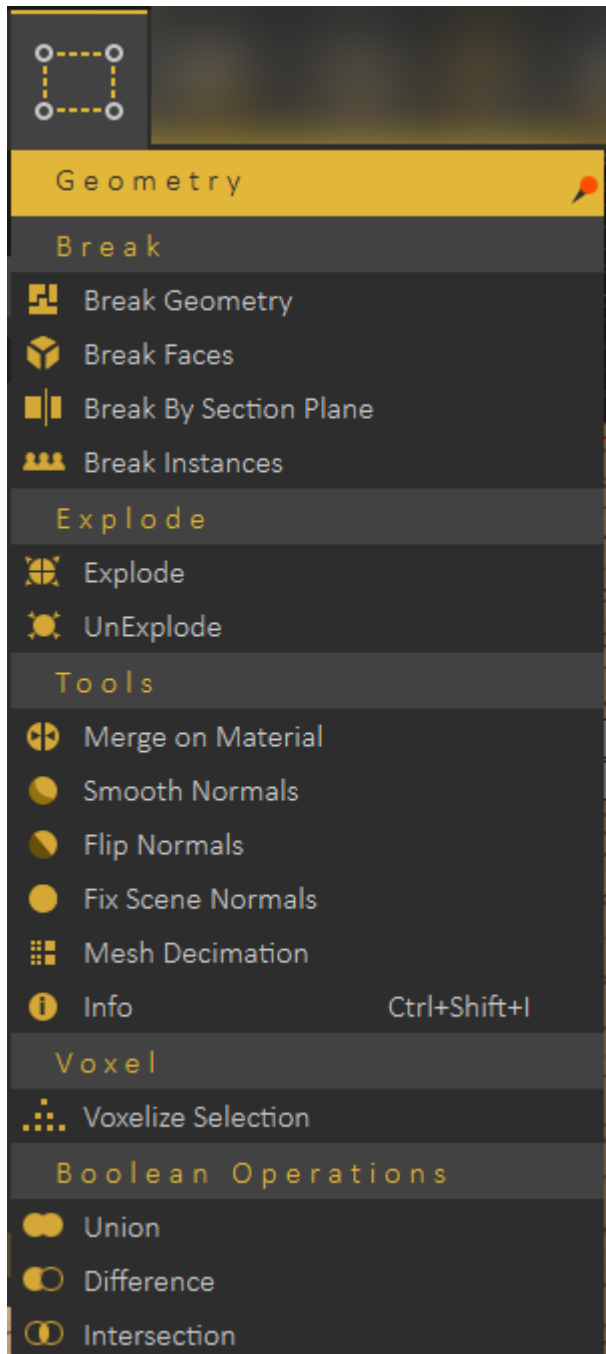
Geometry

Break

Break Geometry

Break Faces

Break By Section Plane

Break Instances

Explode

Explode

UnExplode

Tools

Merge on Material

Smooth Normals

Flip Normals

Fix Scene Normals

Mesh Decimation

Info Ctrl+Shift+I

Voxel

Voxelize Selection

Boolean Operations

Union

Difference

Intersection